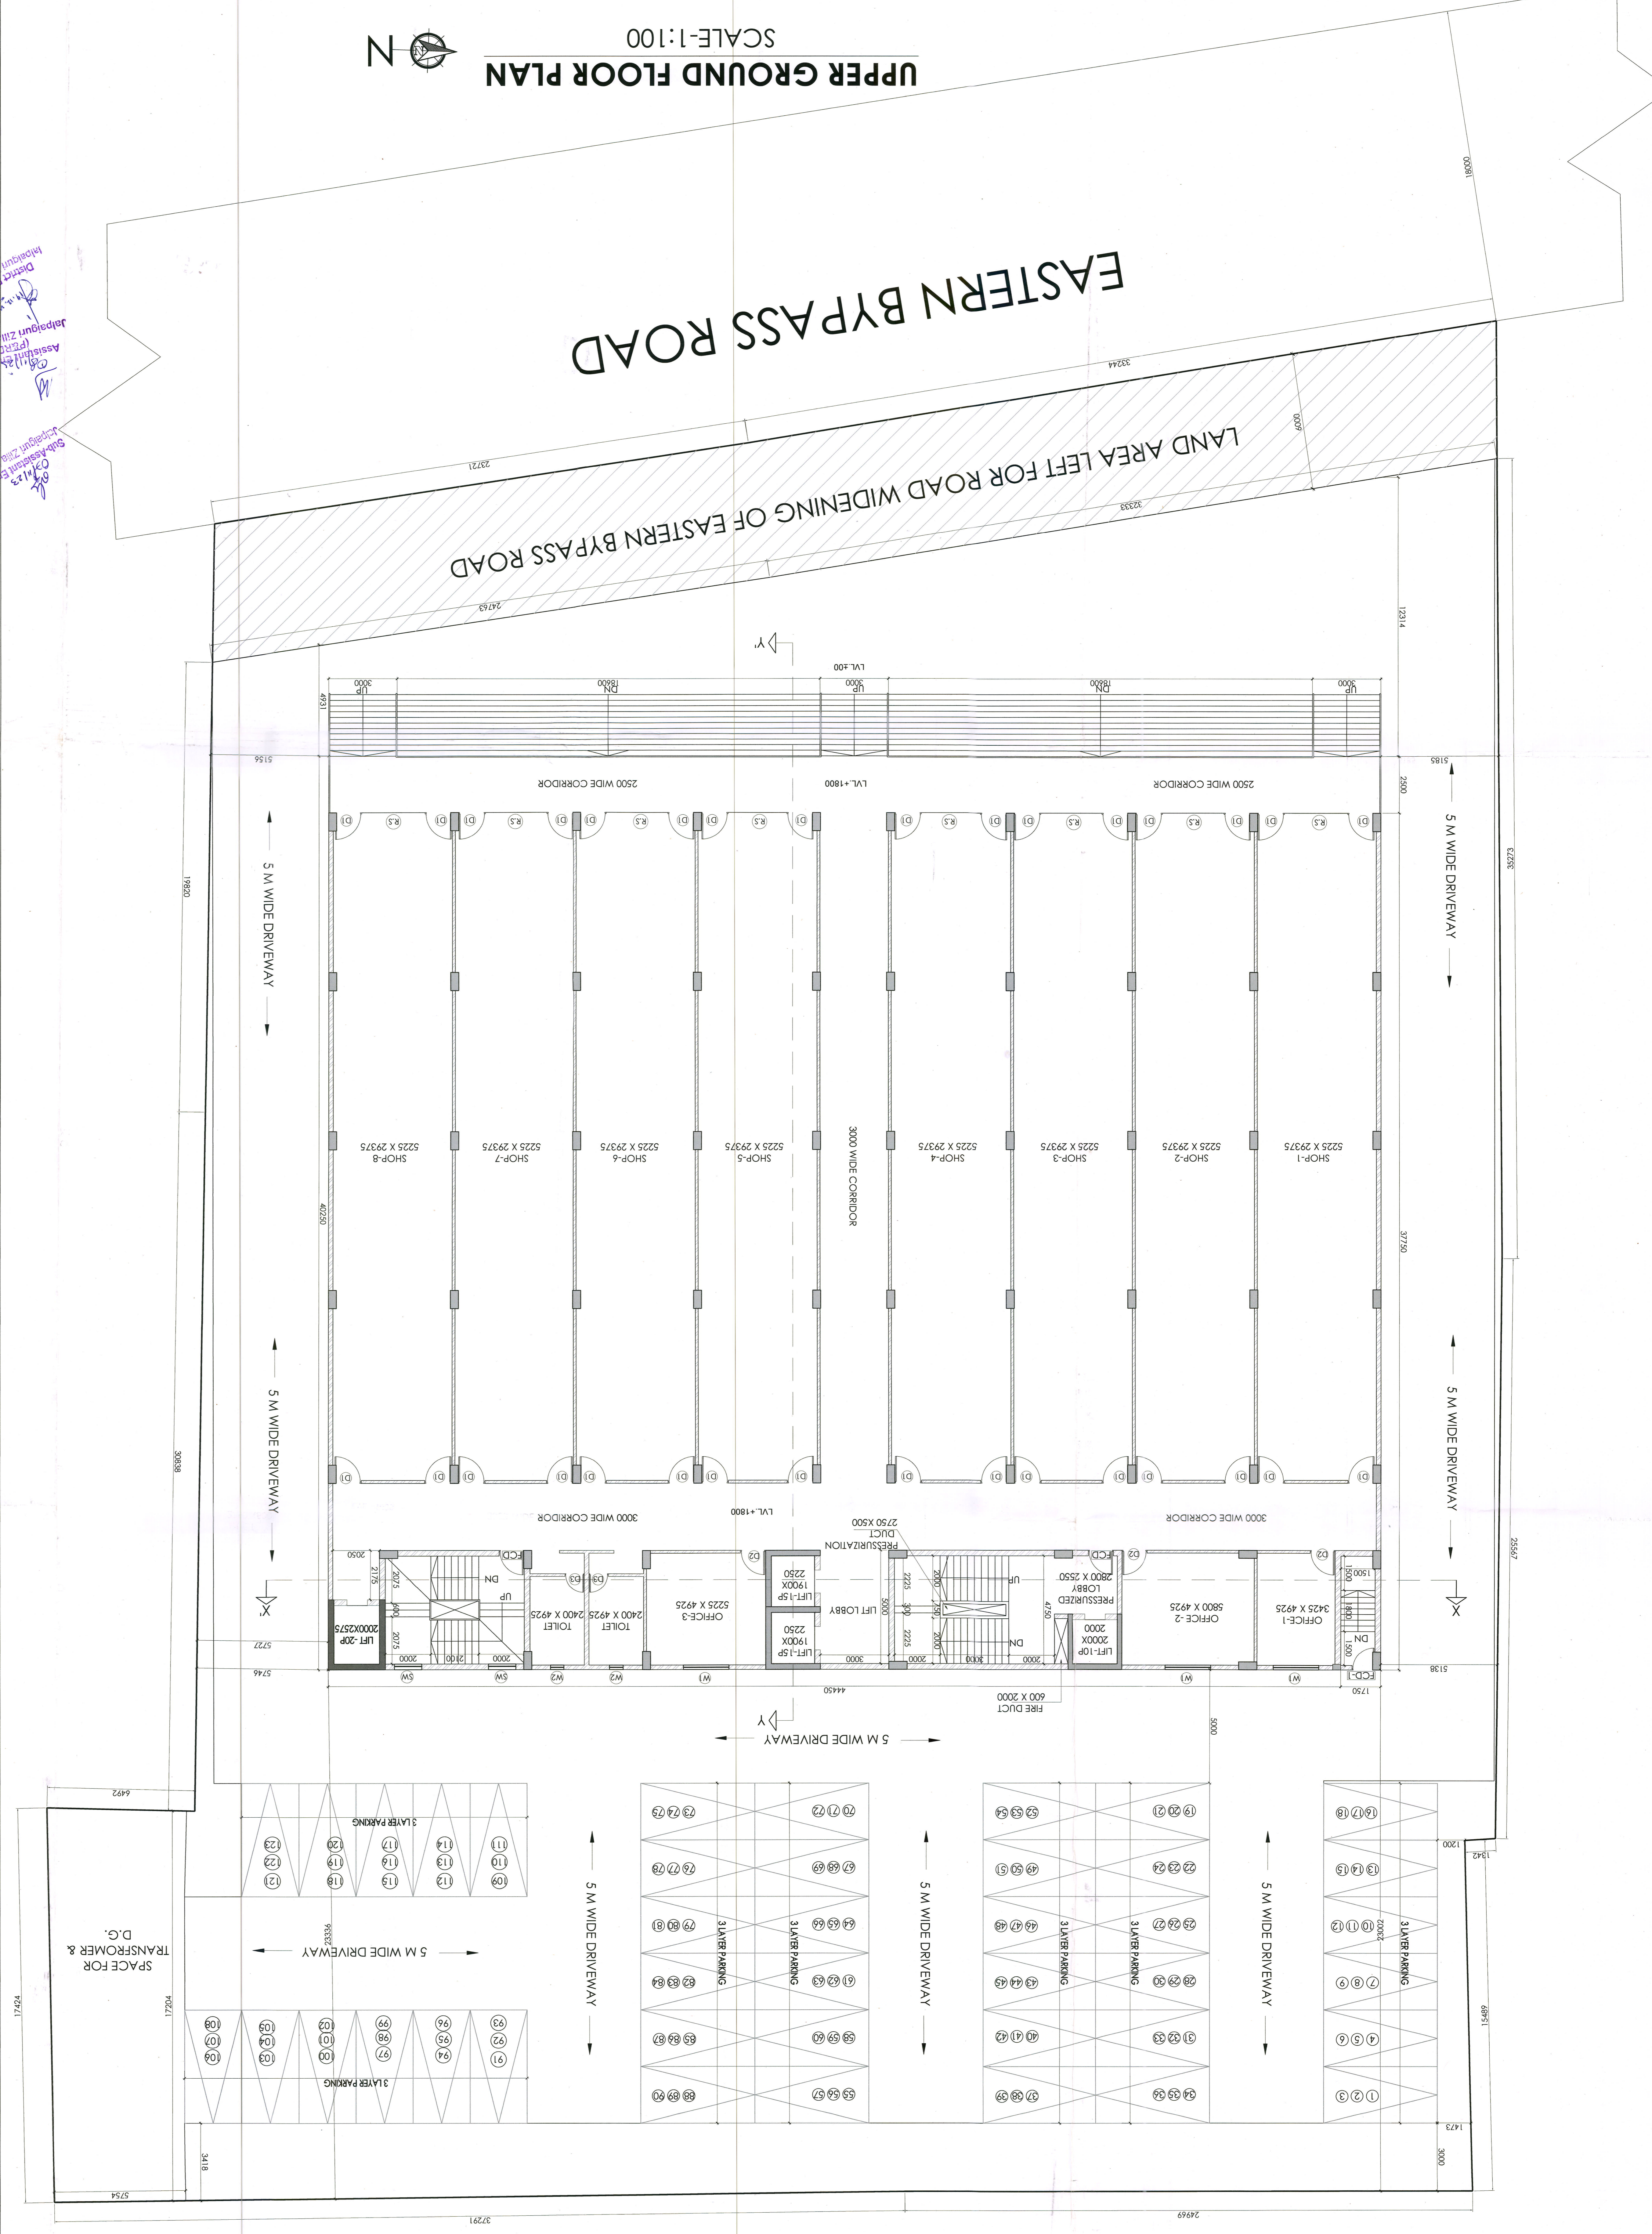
UPPER GROUND FLOOR PLAN
SCALE-1:100
N

EASTERN BYPASS ROAD

LAND AREA LEFT FOR ROAD WIDENING OF EASTERN BYPASS ROAD

18000
33244
6009
23721
32333
24763
12314

LVL ±00
UP 3000
DN 18600
UP 3000
DN 18600
UP 3000

2500 WIDE CORRIDOR
LVL +1800
2500 WIDE CORRIDOR

5 M WIDE DRIVEWAY
5 M WIDE DRIVEWAY

SHOP-8
5225 X 29375
SHOP-7
5225 X 29375
SHOP-6
5225 X 29375
SHOP-5
5225 X 29375
3000 WIDE CORRIDOR
SHOP-4
5225 X 29375
SHOP-3
5225 X 29375
SHOP-2
5225 X 29375
SHOP-1
5225 X 29375

5 M WIDE DRIVEWAY
5 M WIDE DRIVEWAY

3000 WIDE CORRIDOR
LVL +1800
3000 WIDE CORRIDOR

PRESSURIZATION DUCT
2750 X500

LIFT-20P
2000X2575
TOILET
2400 X 4925
TOILET
2400 X 4925
OFFICE-3
5225 X 4925
LIFT-15P
1900X
2250
LIFT-15P
1900X
2250
LIFT LOBBY
PRESSURIZED LOBBY
2800 X 2550
LIFT-10P
2000X
2000
OFFICE-2
5800 X 4925
OFFICE-1
3425 X 4925

FIRE DUCT
600 X 2000
44450

5 M WIDE DRIVEWAY

3 LAYER PARKING
SPACE FOR TRANSFORMER & D.G.
5 M WIDE DRIVEWAY
5 M WIDE DRIVEWAY
5 M WIDE DRIVEWAY
5 M WIDE DRIVEWAY

19820
40250
30838
35273
37750
25567
17424
17204
23336
15489
37291
24969
5754
3418
3000
1473
1342
1200
6492
5722
5746
5156
5185
5138

Assistant Engineer (PERD)
Jalpaiguri Zilla
Sub-Assistant E
Jalpaiguri Zilla
District
Jalpaiguri